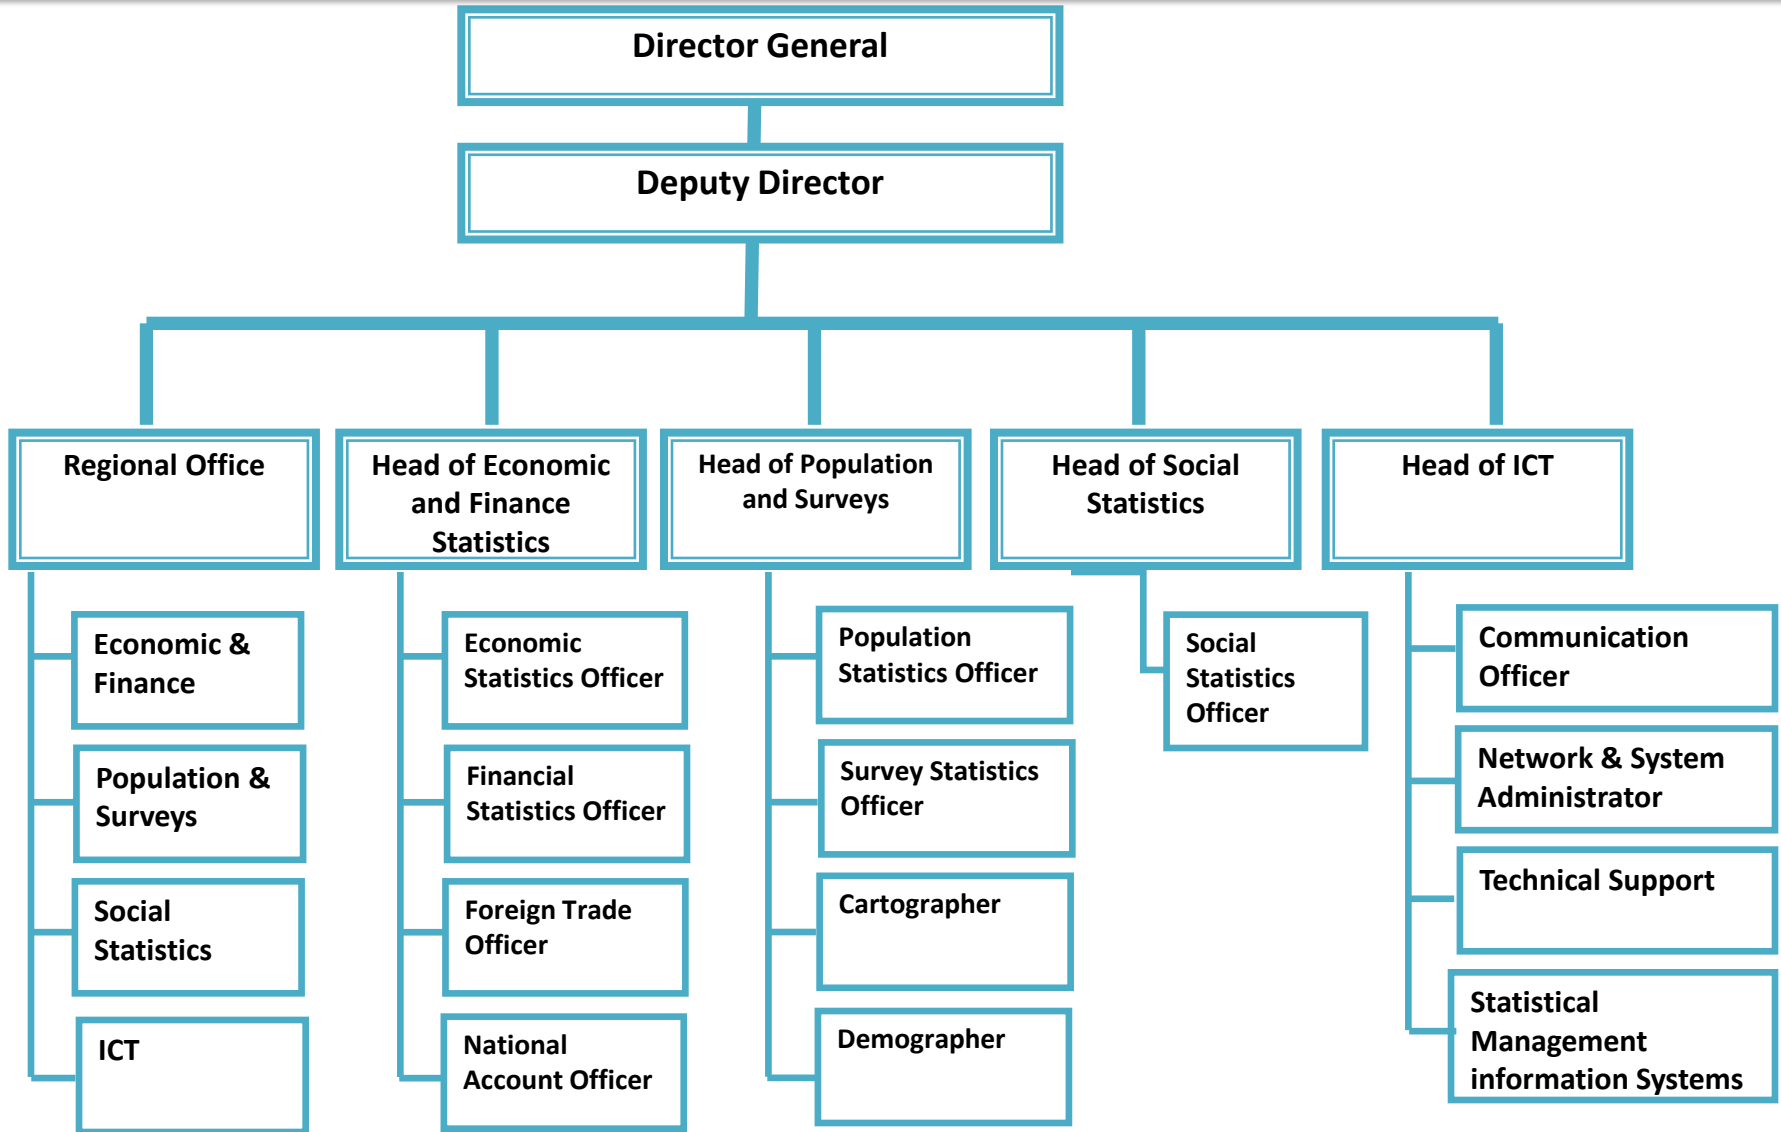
Director General

Deputy Director

Regional Office

Economic & Finance

Population & Surveys

Social Statistics

ICT

Head of Economic and Finance Statistics

Economic Statistics Officer

Financial Statistics Officer

Foreign Trade Officer

National Account Officer

Head of Population and Surveys

Population Statistics Officer

Survey Statistics Officer

Cartographer

Demographer

Head of Social Statistics

Social Statistics Officer

Head of ICT

Communication Officer

Network & System Administrator

Technical Support

Statistical Management information Systems